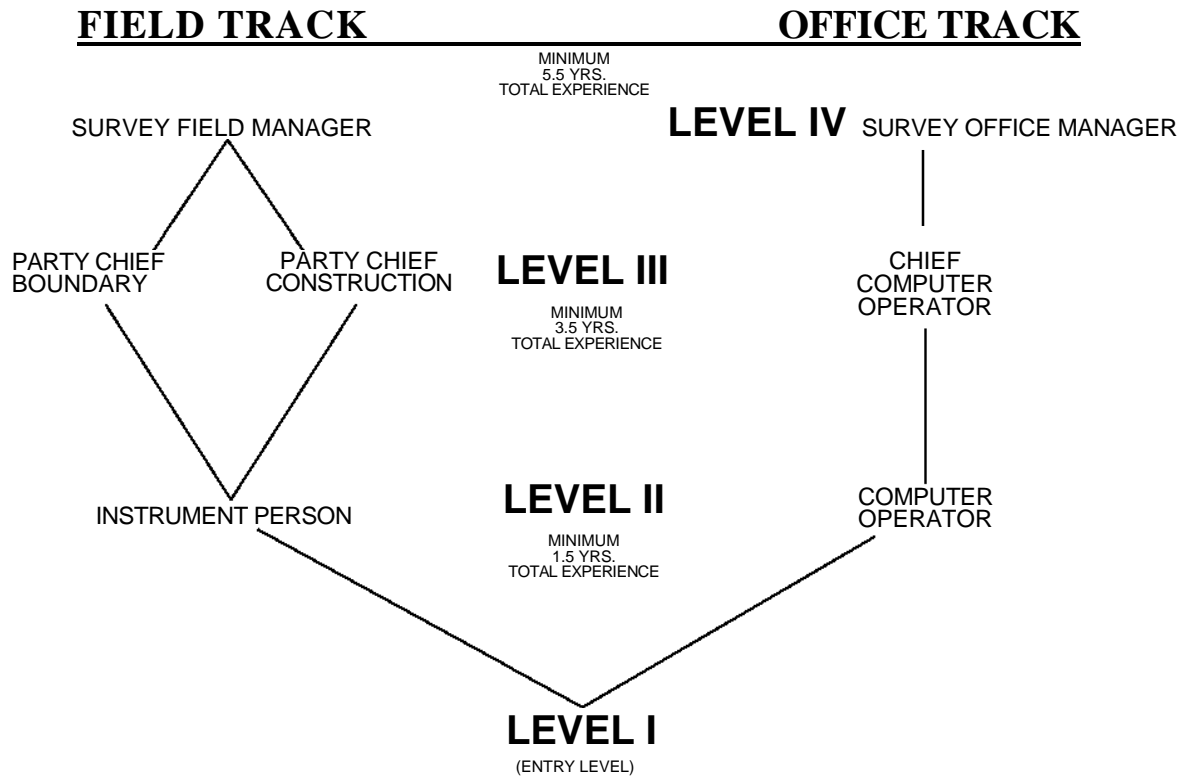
FIELD TRACK

OFFICE TRACK

MINIMUM
5.5 YRS.
TOTAL EXPERIENCE

SURVEY FIELD MANAGER

LEVEL IV

SURVEY OFFICE MANAGER

PARTY CHIEF
BOUNDARY

PARTY CHIEF
CONSTRUCTION

LEVEL III

CHIEF
COMPUTER
OPERATOR

MINIMUM
3.5 YRS.
TOTAL EXPERIENCE

INSTRUMENT PERSON

LEVEL II

COMPUTER
OPERATOR

MINIMUM
1.5 YRS.
TOTAL EXPERIENCE

LEVEL I

(ENTRY LEVEL)